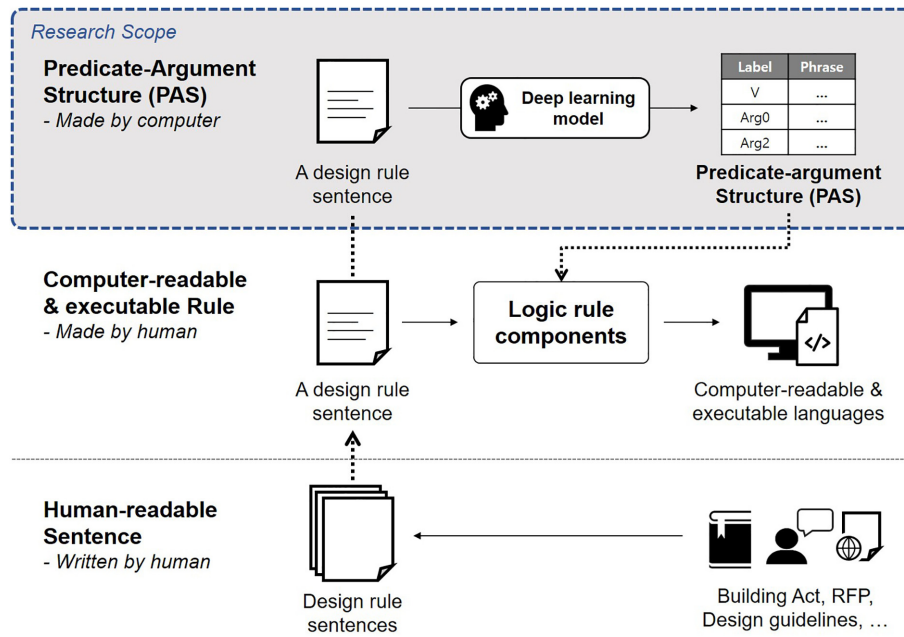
Research Scope

Predicate-Argument Structure (PAS)
- Made by computer

A design rule sentence

Deep learning model

| Label | Phrase |
|---|---|
| V | ... |
| Arg0 | ... |
| Arg2 | ... |

Predicate-argument Structure (PAS)

Computer-readable & executable Rule
- Made by human

A design rule sentence

Logic rule components

</>

Computer-readable & executable languages

Human-readable Sentence
- Written by human

Design rule sentences

Building Act, RFP, Design guidelines, ...